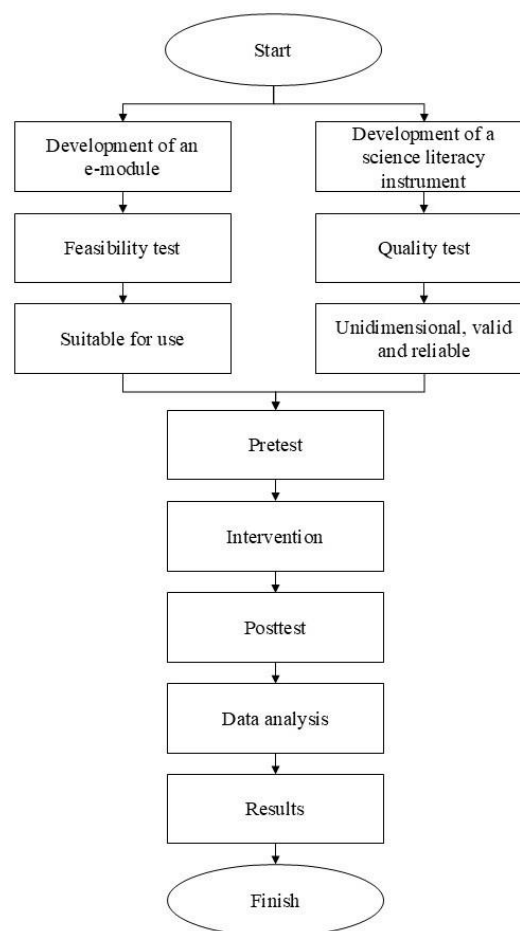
Start

Development of an e-module

Feasibility test

Suitable for use

Development of a science literacy instrument

Quality test

Unidimensional, valid and reliable

Pretest

Intervention

Posttest

Data analysis

Results

Finish